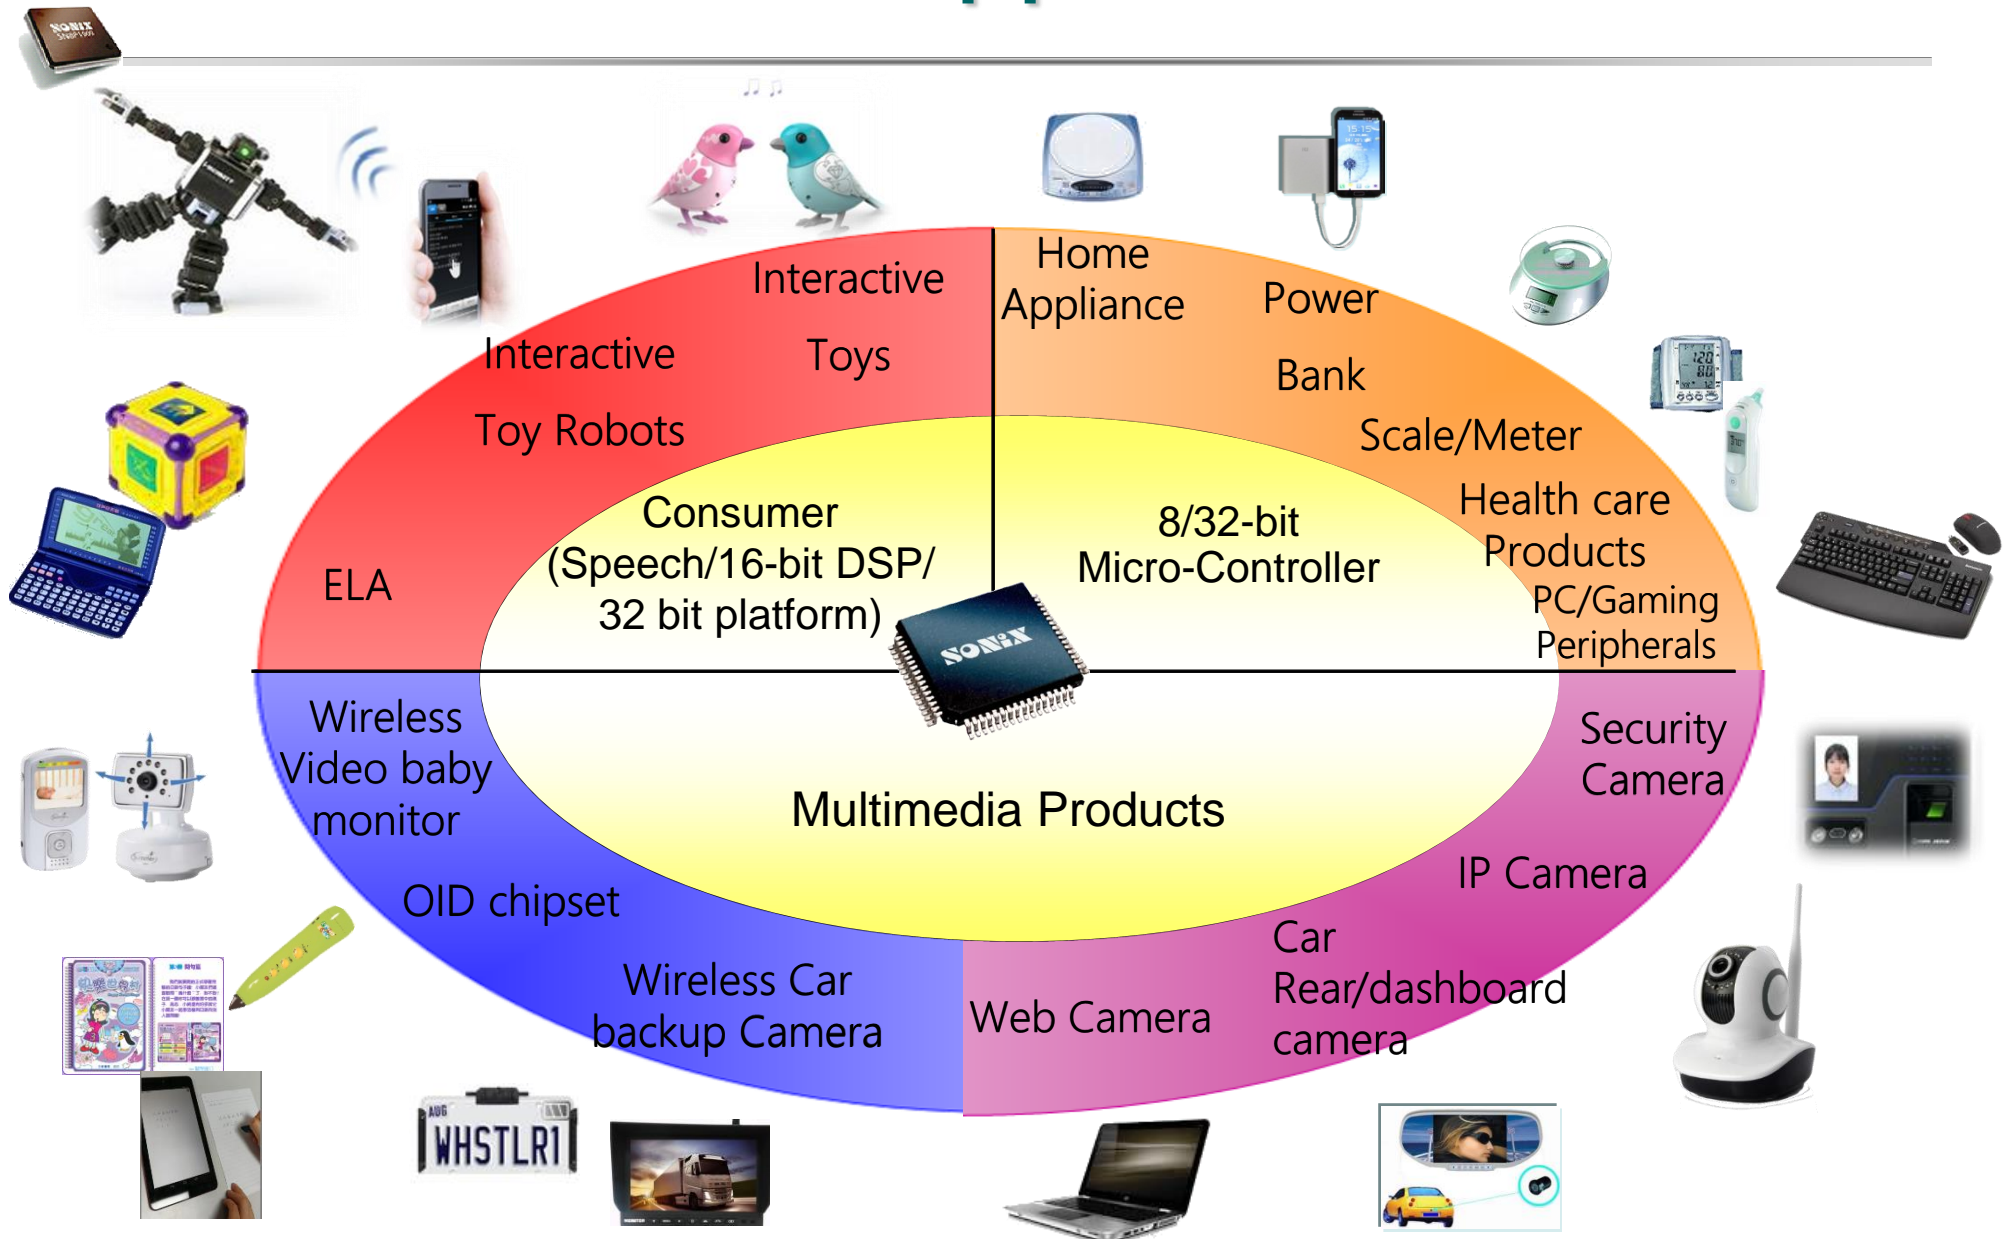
SONIX

Interactive Toys

Interactive Toy Robots

ELA

Consumer (Speech/16-bit DSP/ 32 bit platform)

Home Appliance

Power Bank

Scale/Meter

Health care Products

PC/Gaming Peripherals

8/32-bit Micro-Controller

SONIX

Wireless Video baby monitor

OID chipset

Wireless Car backup Camera

Multimedia Products

Web Camera

Car Rear/dashboard camera

IP Camera

Security Camera

WHSTLR1